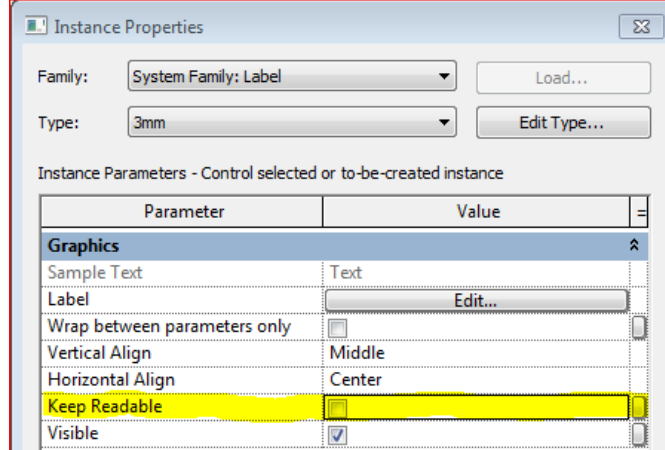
Instance Properties

Family: System Family: Label
Load...

Type: 3mm
Edit Type...

Instance Parameters - Control selected or to-be-created instance

| Parameter | Value | = |
|---|---|---|
| Graphics | | |
| Sample Text | Text | |
| Label | Edit... | |
| Wrap between parameters only | | |
| Vertical Align | Middle | |
| Horizontal Align | Center | |
| Keep Readable | | |
| Visible | | |